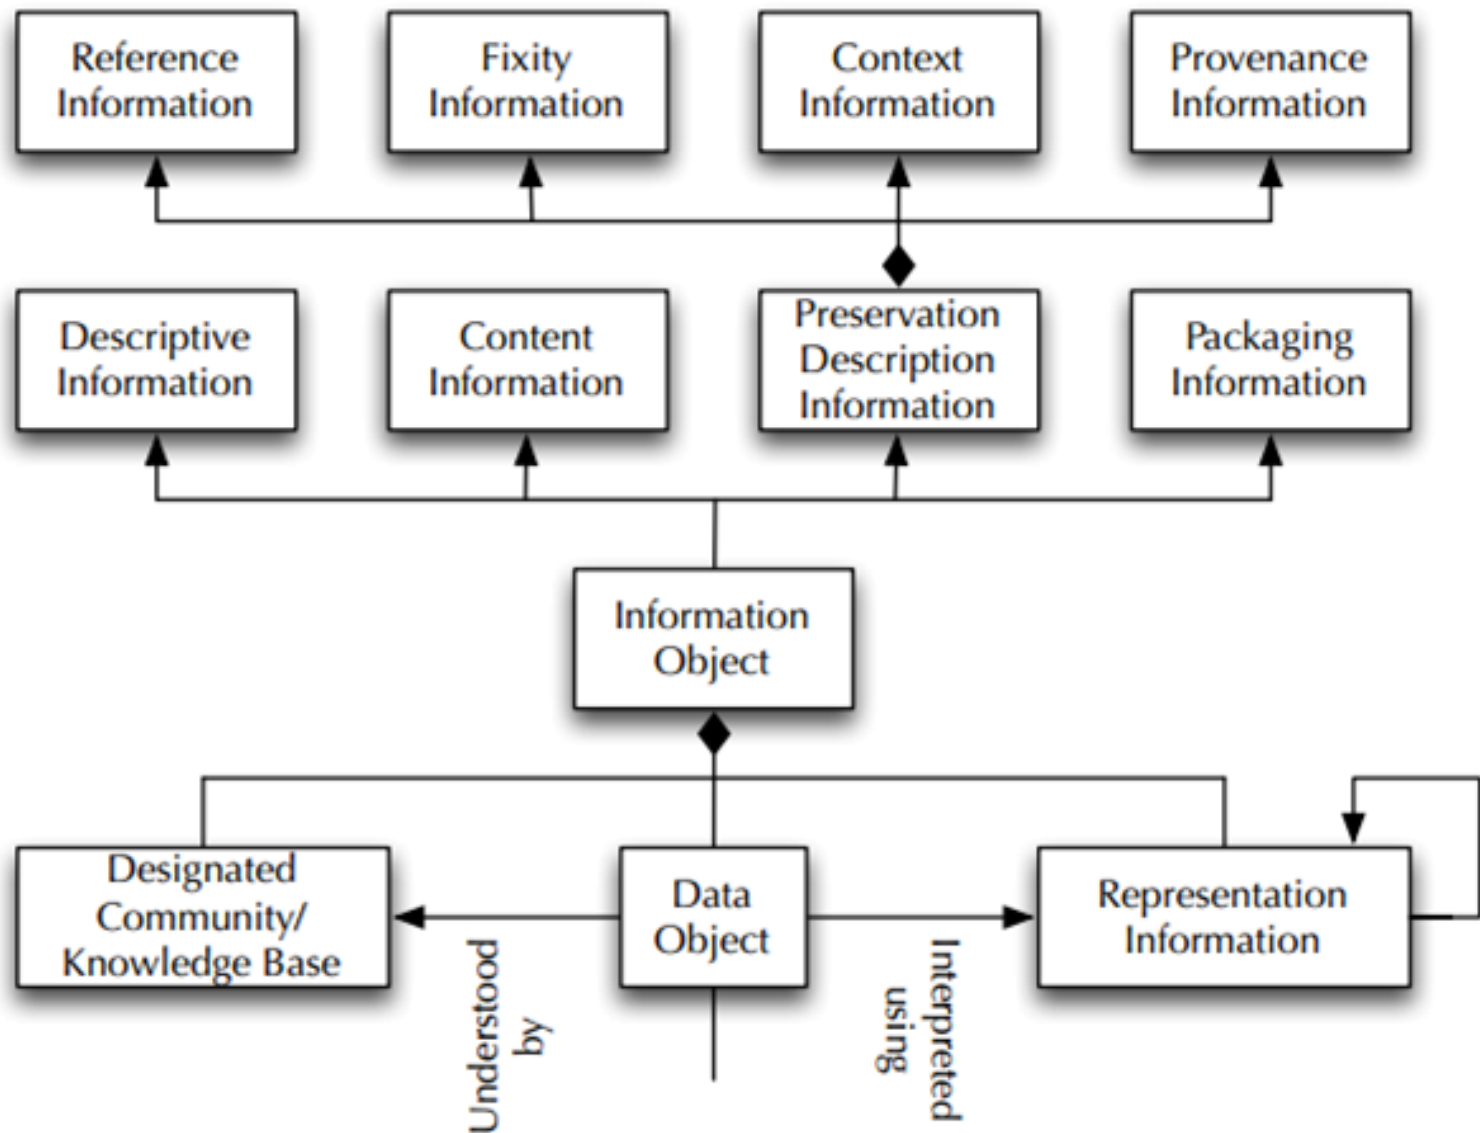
Reference Information

Fixity Information

Context Information

Provenance Information

Descriptive Information

Content Information

Preservation Description Information

Packaging Information

Information Object

Designated Community/ Knowledge Base

Data Object

Representation Information

Understood by

Interpreted using